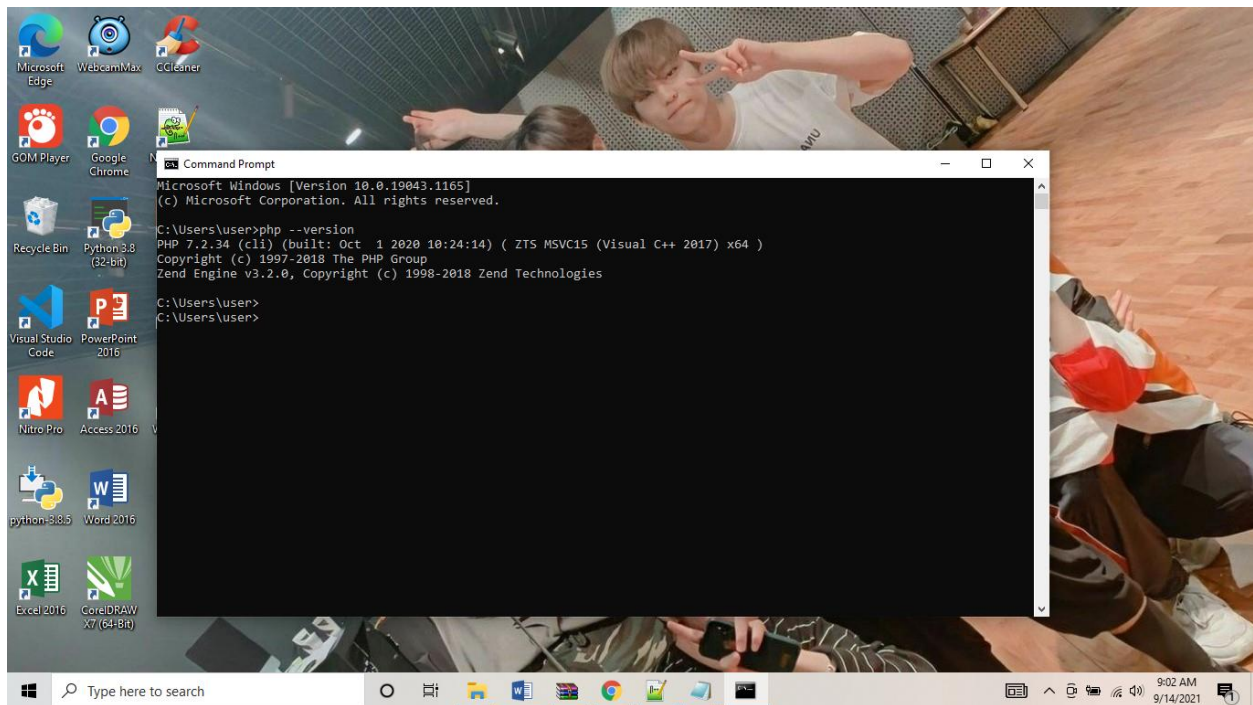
Microsoft Edge
WebcamMax
CCleaner
GOM Player
Google Chrome
N
Recycle Bin
Python 3.8 (32-bit)
Visual Studio Code
PowerPoint 2016
Nitro Pro
Access 2016
W
python-3.8.5
Word 2016
Excel 2016
CorelDRAW X7 (64-Bit)

Command Prompt

Microsoft Windows [Version 10.0.19043.1165]
(c) Microsoft Corporation. All rights reserved.

C:\Users\user>php --version
PHP 7.2.34 (cli) (built: Oct  1 2020 10:24:14) ( ZTS MSVC15 (Visual C++ 2017) x64 )
Copyright (c) 1997-2018 The PHP Group
Zend Engine v3.2.0, Copyright (c) 1998-2018 Zend Technologies

C:\Users\user>
C:\Users\user>

Type here to search
9:02 AM
9/14/2021